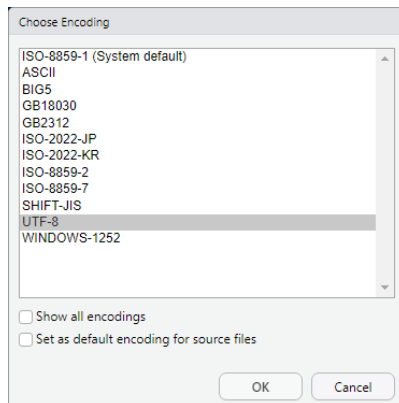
Choose Encoding

ISO-8859-1 (System default)
ASCII
BIG5
GB18030
GB2312
ISO-2022-JP
ISO-2022-KR
ISO-8859-2
ISO-8859-7
SHIFT-JIS
UTF-8
WINDOWS-1252

Show all encodings
Set as default encoding for source files

OK
Cancel